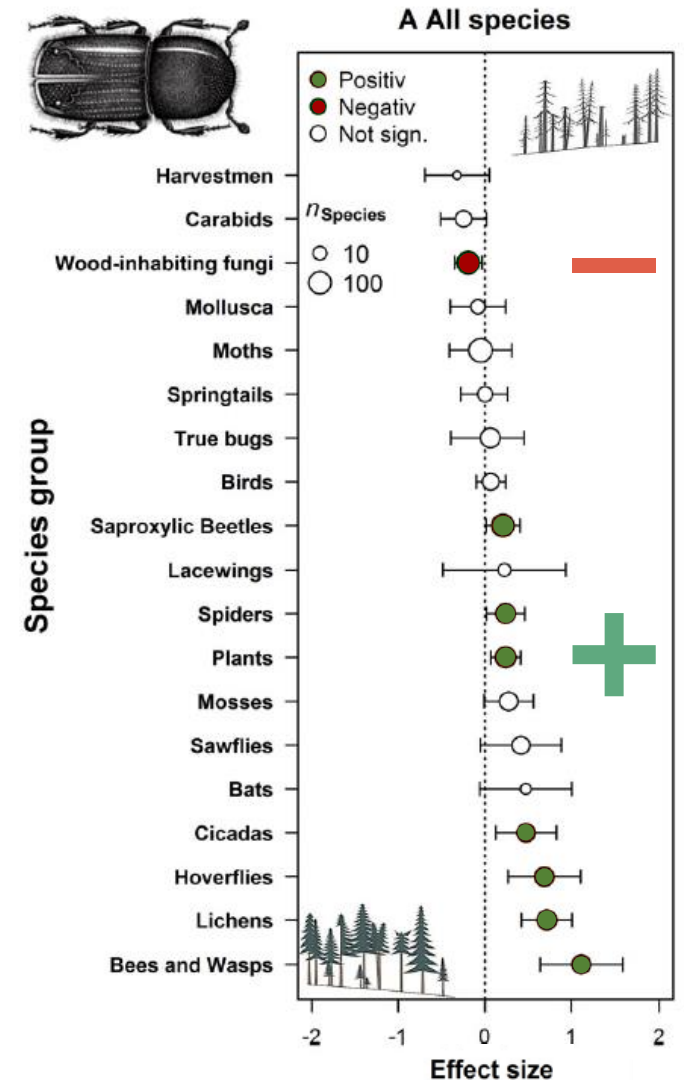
A All species

Positiv
Negativ
Not sign.

$n_{\text{Species}}$
10
100

Harvestmen
Carabids
Wood-inhabiting fungi
Mollusca
Moths
Springtails
True bugs
Birds
Saproxylic Beetles
Lacewings
Spiders
Plants
Mosses
Sawflies
Bats
Cicadas
Hoverflies
Lichens
Bees and Wasps

Species group

-2
-1
0
1
2
Effect size